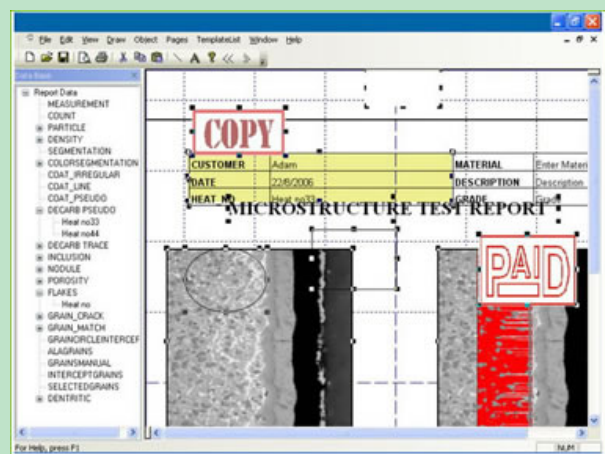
File Edit View Draw Object Pages TemplateList Window Help

Data Base

Report Data
MEASUREMENT
COUNT
PARTICLE
DENSITY
SEGMENTATION
COLORSEGMENTATION
COAT_IRREGULAR
COAT_LINE
COAT_PSEUDO
DECARB PSEUDO
Heat no33
Heat no44
DECARB TRACE
INCLUSION
NODULE
POROSITY
FLAKES
Heat no
GRAIN_CRACK
GRAIN_MATCH
GRAINCIRCLEINTERCEF
ALAGRAINS
GRAINSMANUAL
INTERCEPTGRAINS
SELECTEDGRAINS
DENTRITIC

COPY

| CUSTOMER | Adam | MATERIAL | Enter Mater |
|---|---|---|---|
| DATE | 22/6/2006 | DESCRIPTION | Description |
| HEAT NO | Heat no33 | GRADE | Grad |

MICROSTRUCTURE TEST REPORT

PAID

For Help, press F1
NUM